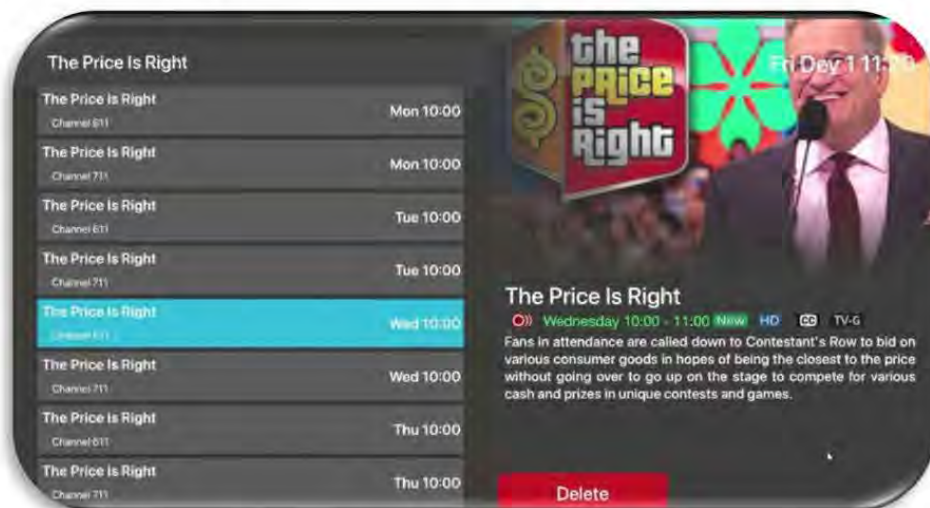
The Price Is Right

The Price Is Right
Channel 611
Mon 10:00

The Price Is Right
Channel 711
Mon 10:00

The Price Is Right
Channel 611
Tue 10:00

The Price Is Right
Channel 711
Tue 10:00

The Price Is Right
Channel 611
Wed 10:00

The Price Is Right
Channel 711
Wed 10:00

The Price Is Right
Channel 611
Thu 10:00

The Price Is Right
Channel 711
Thu 10:00

the PRICE IS Right

Fri Dec 1 11:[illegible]

The Price Is Right

Wednesday 10:00 - 11:00 New HD CC TV-G

Fans in attendance are called down to Contestant's Row to bid on various consumer goods in hopes of being the closest to the price without going over to go up on the stage to compete for various cash and prizes in unique contests and games.

Delete